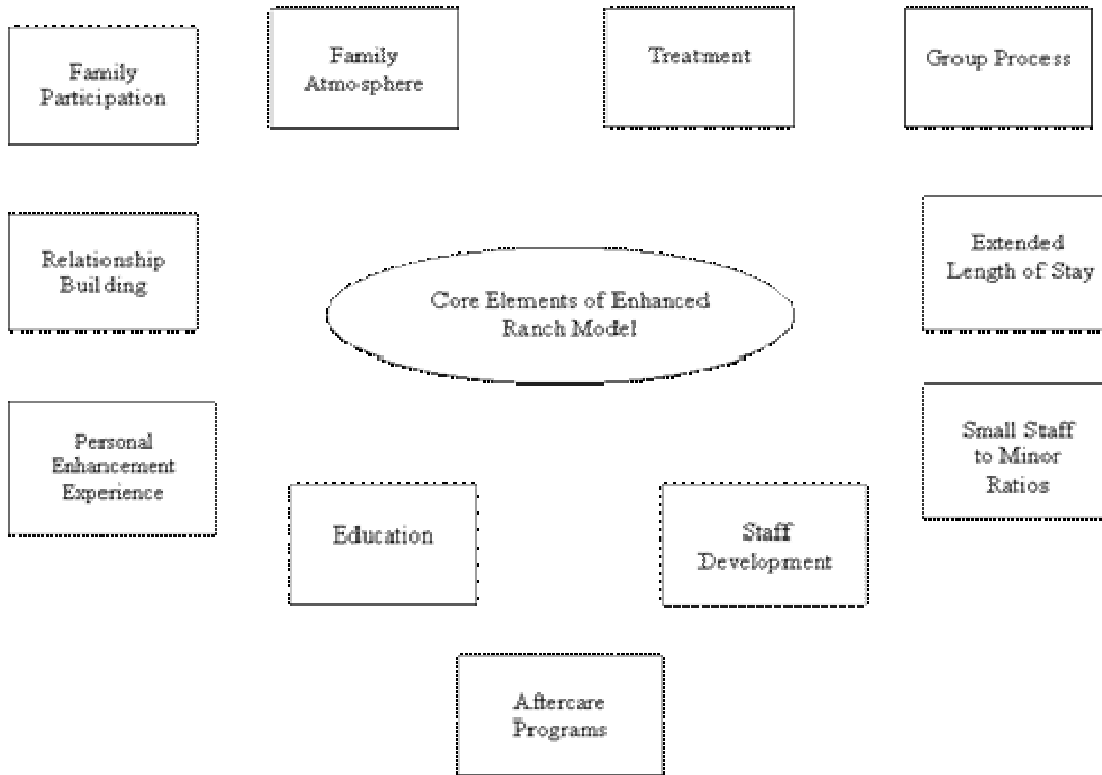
Family Participation

Family Atmo-sphere

Treatment

Group Process

Relationship Building

Core Elements of Enhanced Ranch Model

Extended Length of Stay

Personal Enhancement Experience

Education

Staff Development

Small Staff to Minor Ratios

Aftercare Programs